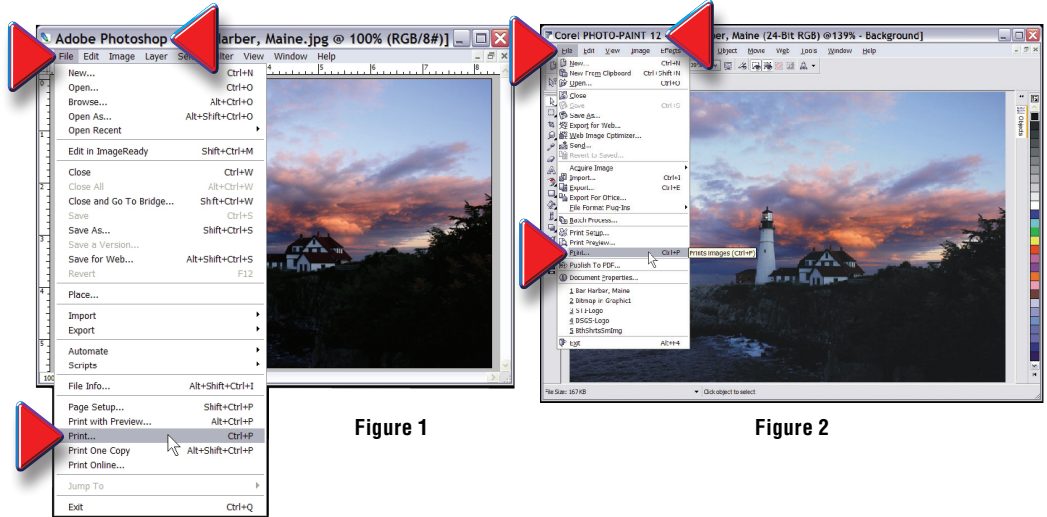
Adobe Photoshop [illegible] Harber, Maine.jpg @ 100% (RGB/8#)]

File Edit Image Layer Se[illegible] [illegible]lter View Window Help

New... Ctrl+N
Open... Ctrl+O
Browse... Alt+Ctrl+O
Open As... Alt+Shift+Ctrl+O
Open Recent
Edit in ImageReady Shift+Ctrl+M
Close Ctrl+W
Close All Alt+Ctrl+W
Close and Go To Bridge... Shift+Ctrl+W
Save Ctrl+S
Save As... Shift+Ctrl+S
Save a Version...
Save for Web... Alt+Shift+Ctrl+S
Revert F12
Place...
Import
Export
Automate
Scripts
File Info... Alt+Shift+Ctrl+I
Page Setup... Shift+Ctrl+P
Print with Preview... Alt+Ctrl+P
Print... Ctrl+P
Print One Copy Alt+Shift+Ctrl+P
Print Online...
Jump To
Exit Ctrl+Q

Figure 1

Corel PHOTO-PAINT 12 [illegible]rber, Maine (24-Bit RGB) @139% - Background]

File Edit View Image Effects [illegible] Object Movie Web Tools Window Help

New... Ctrl+N
New From Clipboard Ctrl+Shift+N
Open... Ctrl+O
Close Ctrl+O
Save
Save As...
Export for Web...
Web Image Optimizer...
Send...
Revert to Saved...
Acquire Image
Import... Ctrl+I
Export... Ctrl+E
Export For Office...
File Format Plug-Ins
Batch Process...
Print Setup...
Print Preview...
Print... Ctrl+P
Prints images (Ctrl+P)
Publish To PDF...
Document Properties...
1 Bar Harbar, Maine
2 Bitmap in Graphic1
3 STI-Logo
4 DSGS-Logo
5 8thShrtsSmImg
Exit Alt+F4

Objects

File Size: 167KB
Click object to select

Figure 2